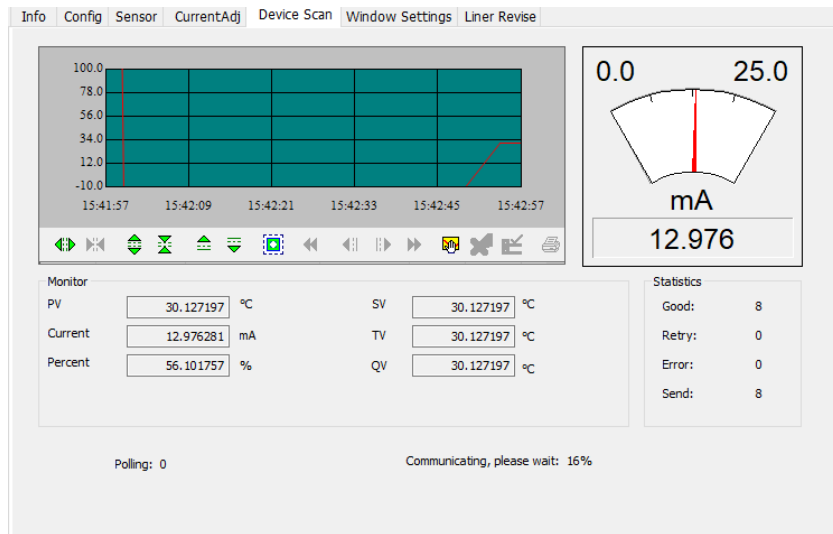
Info | Config | Sensor | CurrentAdj | Device Scan | Window Settings | Liner Revise

100.0
78.0
56.0
34.0
12.0
-10.0
15:41:57 15:42:09 15:42:21 15:42:33 15:42:45 15:42:57

0.0 25.0

mA

12.976

Monitor

PV 30.127197 ℃
Current 12.976281 mA
Percent 56.101757 %

SV 30.127197 ℃
TV 30.127197 ℃
QV 30.127197 ℃

Statistics

Good: 8
Retry: 0
Error: 0
Send: 8

Polling: 0

Communicating, please wait: 16%